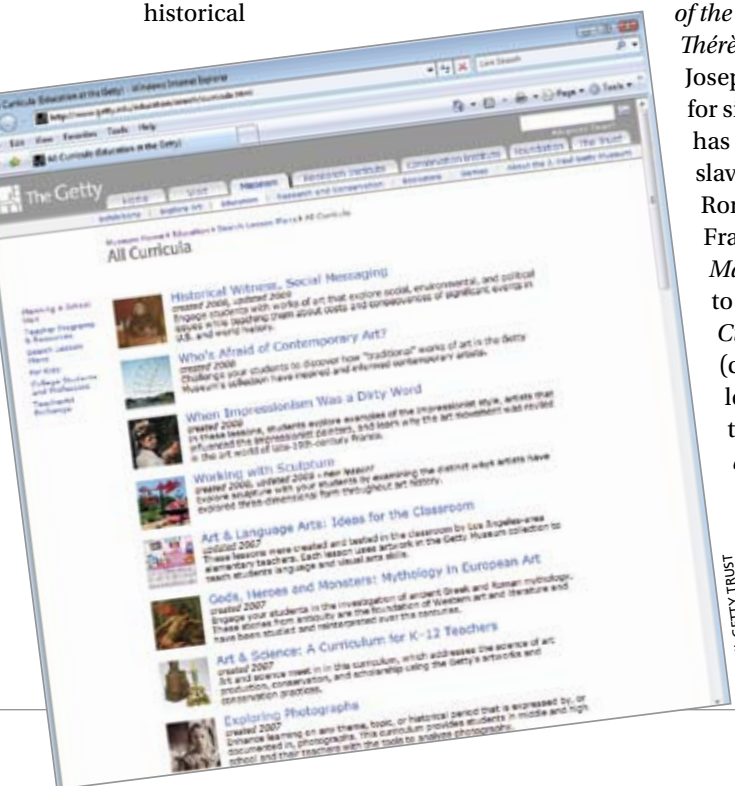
historical

of the
Thérè
Josep
for si
has
slav
Ror
Fra
Ma
to
Ca
(c
le
t
c

GETTY TRUST

Curricula (Education at the Getty) - Windows Internet Explorer

http://www.getty.edu/education/search/curricula.html

Live Search

File Edit View Favorites Tools Help

All Curricula (Education at the Getty)

Page Tools

The Getty

Home Visit Museum Research Institute Conservation Institute Foundation The Trust

Research and Conservation Bookstore Games About the J. Paul Getty Museum

Exhibitions | Explore Art | Education | Search Lesson Plans | All Curricula

Museum Home > Education > Search Lesson Plans > All Curricula

All Curricula

Planning a School Visit
Teacher Programs & Resources
Search Lesson Plans
For Kids
College Students and Professors
Teacherart Exchange

Historical Witness, Social Messaging
created 2006, updated 2009
Engage students with works of art that explore social, environmental, and political issues while teaching them about costs and consequences of significant events in U.S. and world history.

Who's Afraid of Contemporary Art?
created 2008
Challenge your students to discover how "traditional" works of art in the Getty Museum's collection have inspired and informed contemporary artists.

When Impressionism Was a Dirty Word
created 2009
In these lessons, students explore examples of the Impressionist style, artists that influenced the Impressionist painters, and learn why the art movement was reviled in the art world of late-19th-century France.

Working with Sculpture
created 2006, updated 2009 » new lesson!
Explore sculpture with your students by examining the distinct ways artists have explored three-dimensional form throughout art history.

Art & Language Arts: Ideas for the Classroom
updated 2007
These lessons were created and tested in the classroom by Los Angeles-area elementary teachers. Each lesson uses artwork in the Getty Museum collection to teach students language and visual arts skills.

Gods, Heroes and Monsters: Mythology in European Art
created 2007
Engage your students in the investigation of ancient Greek and Roman mythology. These stories from antiquity are the foundation of Western art and literature and have been studied and reinterpreted over the centuries.

Art & Science: A Curriculum for K–12 Teachers
created 2007
Art and science meet in in this curriculum, which addresses the science of art production, conservation, and scholarship using the Getty's artworks and conservation practices.

Exploring Photographs
created 2007
Enhance learning on any theme, topic, or historical period that is expressed by, or documented in, photographs. This curriculum provides students in middle and high school and their teachers with the tools to analyze photography.